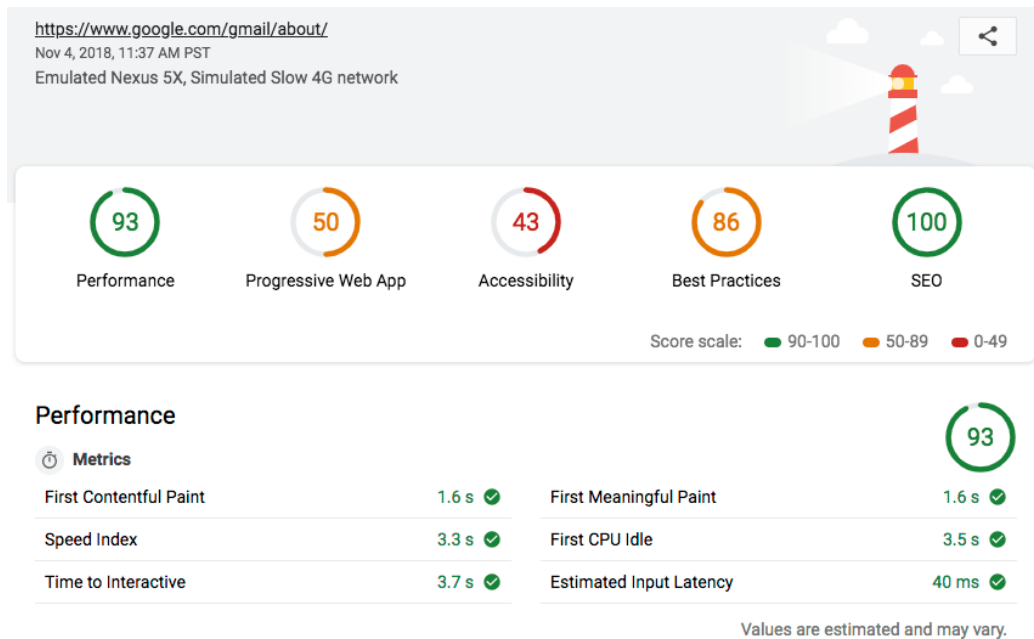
https://www.google.com/gmail/about/
Nov 4, 2018, 11:37 AM PST
Emulated Nexus 5X, Simulated Slow 4G network

93
Performance

50
Progressive Web App

43
Accessibility

86
Best Practices

100
SEO

Score scale: 90-100 50-89 0-49

Performance

93

Metrics

| | | | |
|---|---|---|---|
| First Contentful Paint | 1.6 s | First Meaningful Paint | 1.6 s |
| Speed Index | 3.3 s | First CPU Idle | 3.5 s |
| Time to Interactive | 3.7 s | Estimated Input Latency | 40 ms |

Values are estimated and may vary.